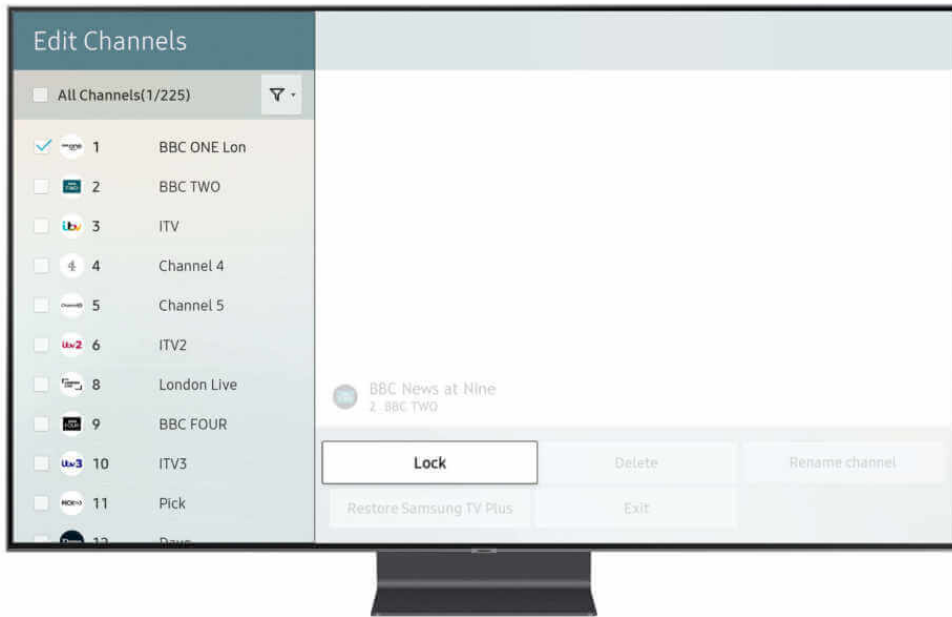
Edit Channels

All Channels(1/225)

1 BBC ONE Lon
2 BBC TWO
3 ITV
4 Channel 4
5 Channel 5
6 ITV2
8 London Live
9 BBC FOUR
10 ITV3
11 Pick
12 Dave

BBC News at Nine
2 BBC TWO

Lock
Delete
Rename channel
Restore Samsung TV Plus
Exit